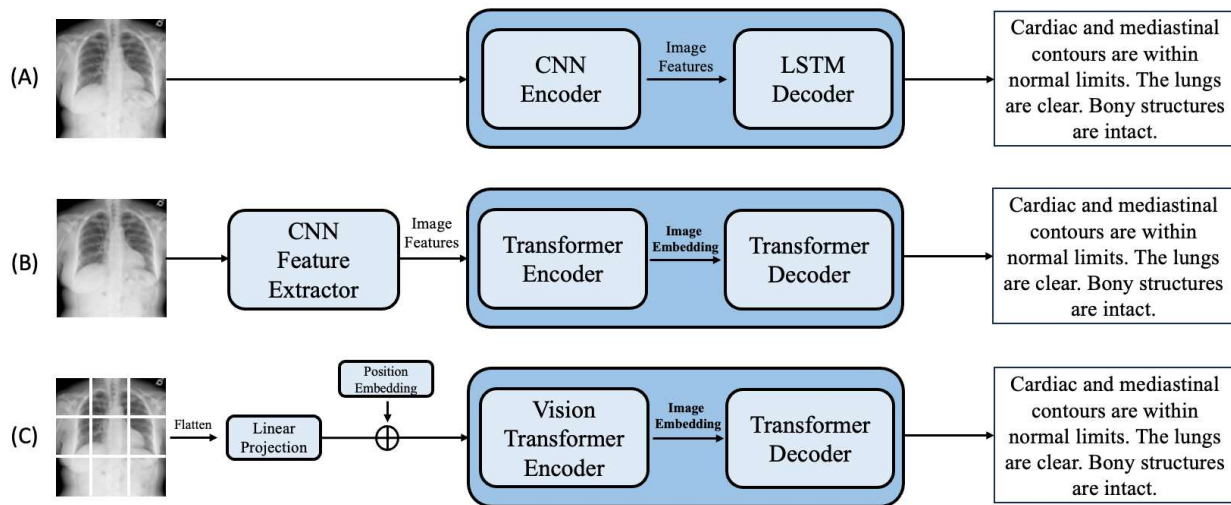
(A)

CNN Encoder

Image Features

LSTM Decoder

Cardiac and mediastinal contours are within normal limits. The lungs are clear. Bony structures are intact.

(B)

CNN Feature Extractor

Image Features

Transformer Encoder

Image Embedding

Transformer Decoder

Cardiac and mediastinal contours are within normal limits. The lungs are clear. Bony structures are intact.

(C)

Flatten

Linear Projection

Position Embedding

$\oplus$

Vision Transformer Encoder

Image Embedding

Transformer Decoder

Cardiac and mediastinal contours are within normal limits. The lungs are clear. Bony structures are intact.